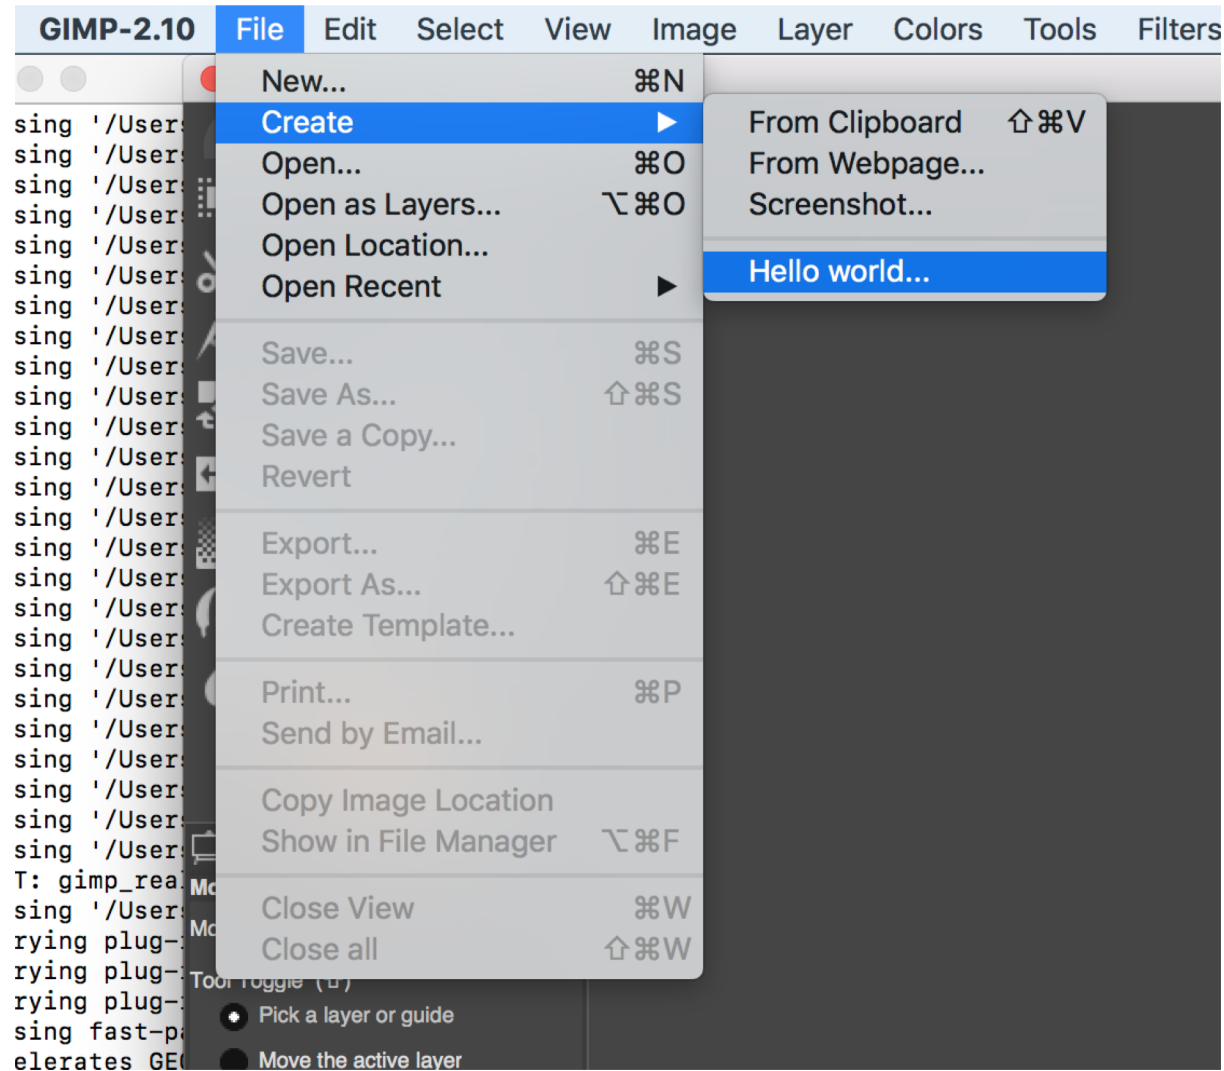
GIMP-2.10 File Edit Select View Image Layer Colors Tools Filters

New... ⌘N
Create ▶
Open... ⌘O
Open as Layers... ⌥⌘O
Open Location...
Open Recent ▶
Save... ⌘S
Save As... ⇧⌘S
Save a Copy...
Revert
Export... ⌘E
Export As... ⇧⌘E
Create Template...
Print... ⌘P
Send by Email...
Copy Image Location
Show in File Manager ⌥⌘F
Close View ⌘W
Close all ⇧⌘W

From Clipboard ⇧⌘V
From Webpage...
Screenshot...
Hello world...

sing '/User
sing '/User
sing '/User
sing '/User
sing '/User
sing '/User
sing '/User
sing '/User
sing '/User
sing '/User
sing '/User
sing '/User
sing '/User
sing '/User
sing '/User
sing '/User
sing '/User
sing '/User
sing '/User
sing '/User
sing '/User
sing '/User
sing '/User
sing '/User
T: gimp_rea
sing '/User
rying plug-
rying plug-
rying plug-
sing fast-p
elerates GE

Mo
Mo
Tool Toggle (⇧)
Pick a layer or guide
Move the active layer